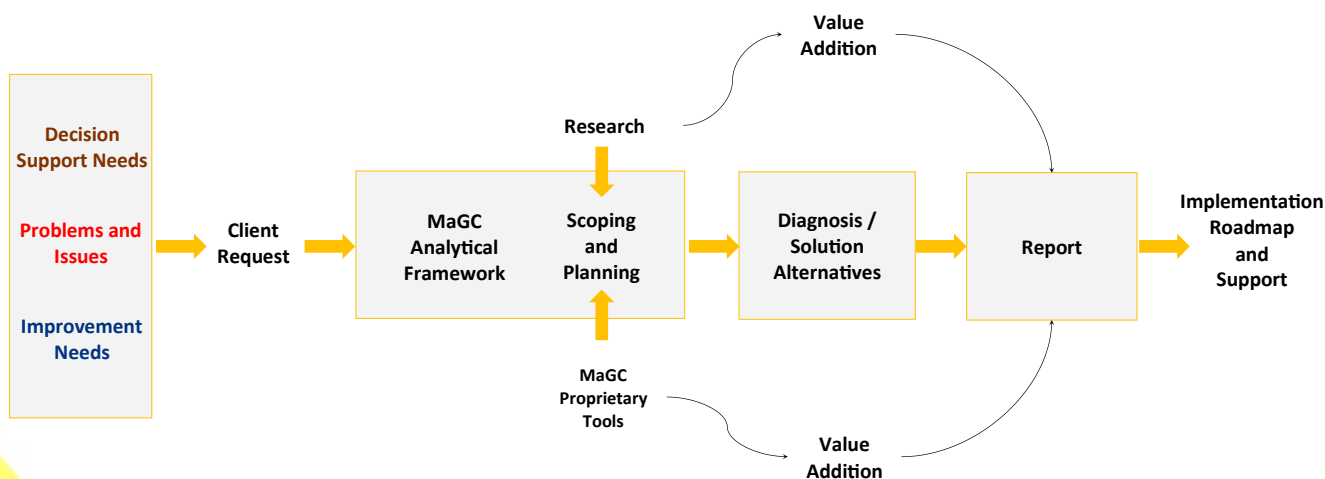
Decision Support Needs

Problems and Issues

Improvement Needs

Client Request

Research

Value Addition

MaGC Analytical Framework

Scoping and Planning

MaGC Proprietary Tools

Diagnosis / Solution Alternatives

Report

Value Addition

Implementation Roadmap and Support